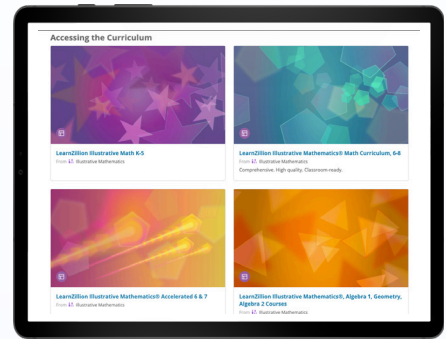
Accessing the Curriculum

LearnZillion Illustrative Math K-5
From Illustrative Mathematics

LearnZillion Illustrative Mathematics® Math Curriculum, 6-8
From Illustrative Mathematics
Comprehensive. High-quality. Classroom-ready.

LearnZillion Illustrative Mathematics® Accelerated 6 & 7
From Illustrative Mathematics

LearnZillion Illustrative Mathematics®, Algebra 1, Geometry, Algebra 2 Courses
From Illustrative Mathematics